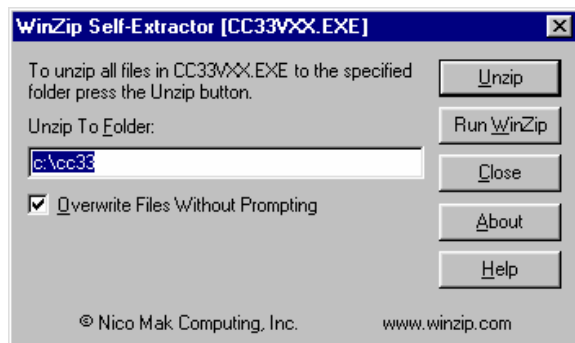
WinZip Self-Extractor [CC33VXX.EXE]

To unzip all files in CC33VXX.EXE to the specified folder press the Unzip button.

Unzip To Folder:

c:\cc33

Overwrite Files Without Prompting

Unzip

Run WinZip

Close

About

Help

© Nico Mak Computing, Inc.

www.winzip.com